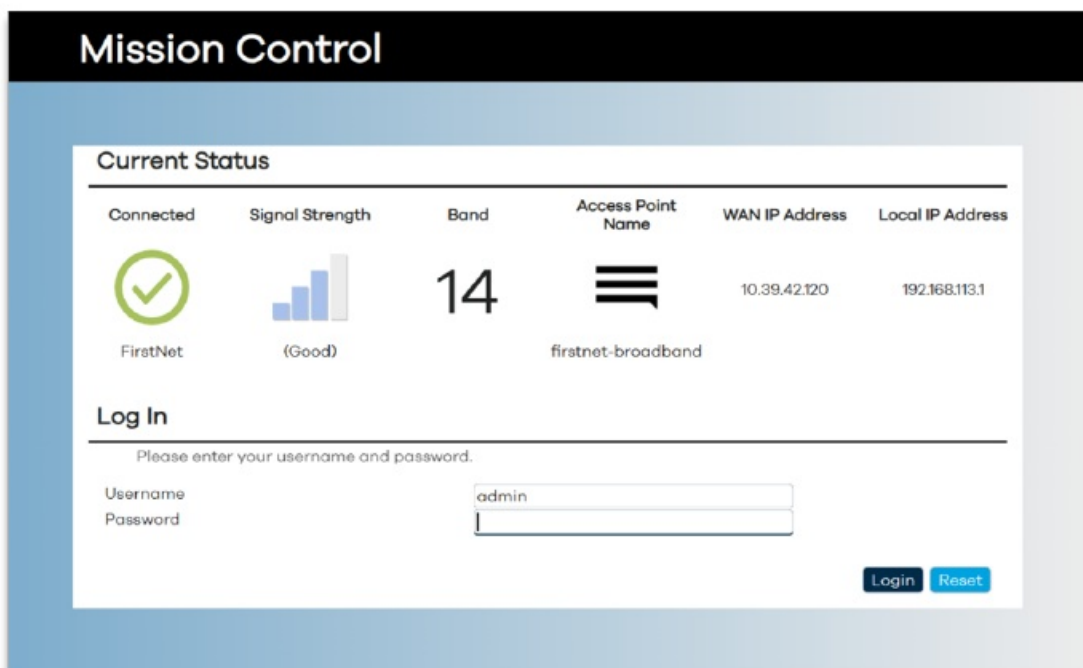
Mission Control

Current Status

| Connected | Signal Strength | Band | Access Point Name | WAN IP Address | Local IP Address |
|---|---|---|---|---|---|
| FirstNet | (Good) | 14 | firstnet-broadband | 10.39.42.120 | 192.168.113.1 |

Log In

Please enter your username and password.

Username admin
Password

Login Reset